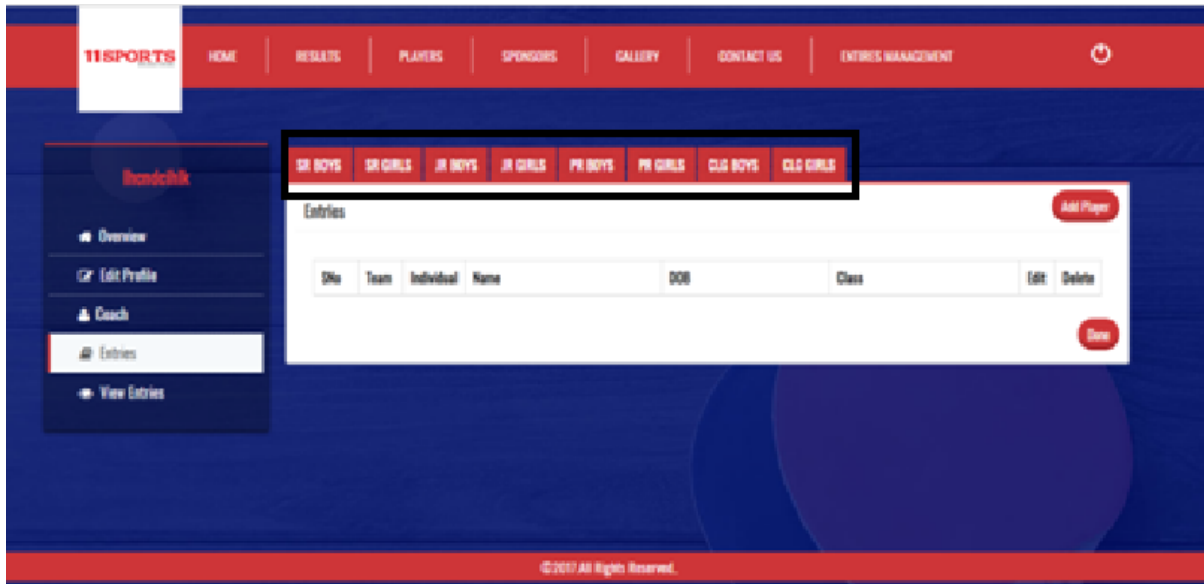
11SPORTS

HOME | RESULTS | PLAYERS | SPONSORS | GALLERY | CONTACT US | ENTRIES MANAGEMENT

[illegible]

Overview
Edit Profile
Coach
Entries
View Entries

SR BOYS | SR GIRLS | JR BOYS | JR GIRLS | PR BOYS | PR GIRLS | CLG BOYS | CLG GIRLS

Entries

Add Player

| SNo | Team | Individual | Name | DOB | Class | Edit | Delete |
|---|---|---|---|---|---|---|---|

Done

©2017 All Rights Reserved.